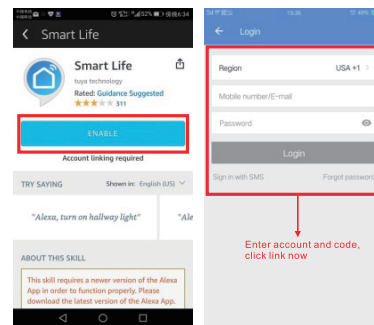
Smart Life

Smart Life
tuya technology
Rated: Guidance Suggested
311

ENABLE
Account linking required

TRY SAYING
Shown in: English (US)

"Alexa, turn on hallway light"
"Ale

ABOUT THIS SKILL

This skill requires a newer version of the Alexa App in order to function properly. Please download the latest version of the Alexa App.

Login

Region
USA +1

Mobile number/E-mail

Password

Login

Sign in with SMS
Forgot password

Enter account and code, click link now